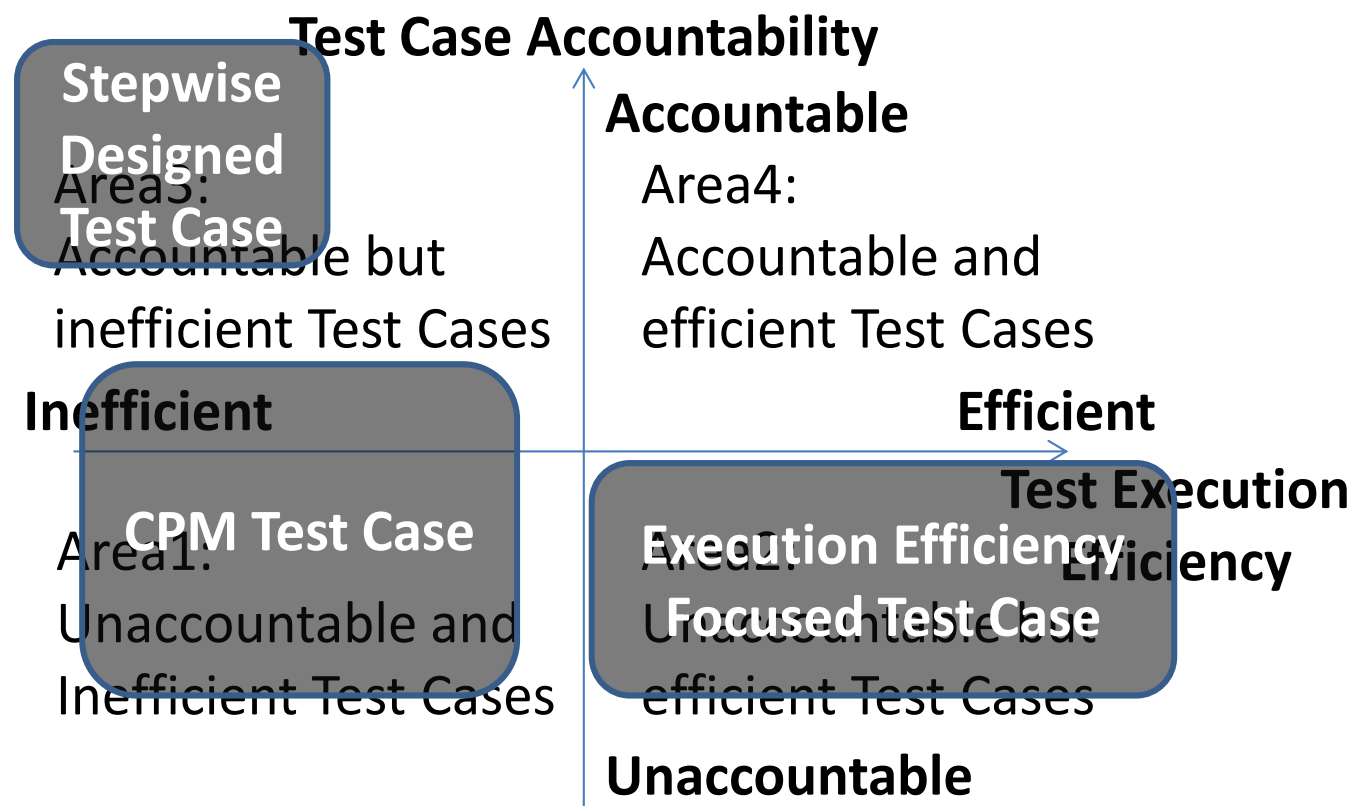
Test Case Accountability

Accountable

Stepwise Designed Test Case

Area3: Accountable but inefficient Test Cases

Area4: Accountable and efficient Test Cases

Inefficient

Efficient

Test Execution Efficiency

CPM Test Case

Area1: Unaccountable and Inefficient Test Cases

Execution Efficiency Focused Test Case

Area2: Unaccountable but efficient Test Cases

Unaccountable